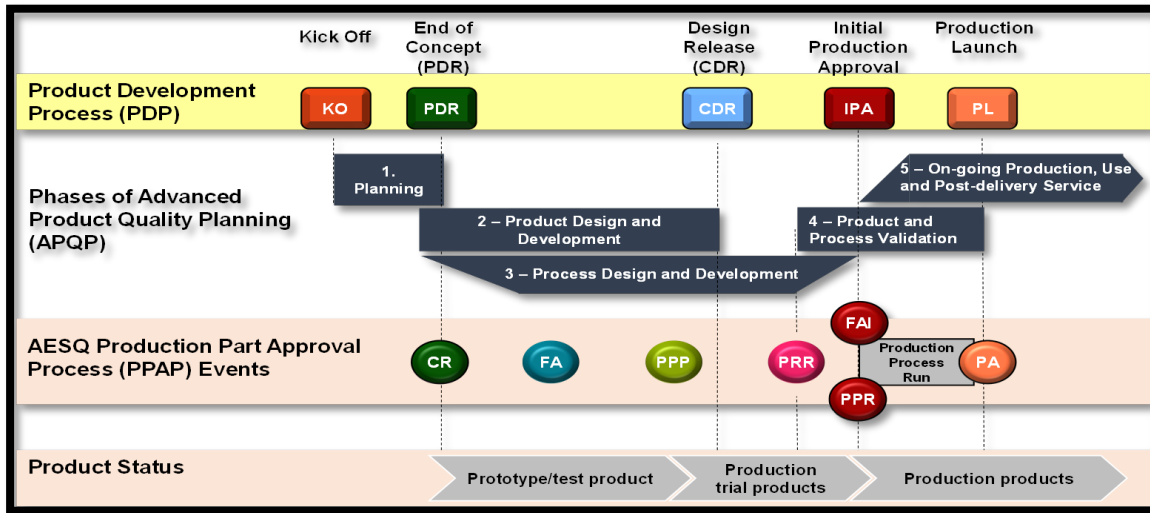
Kick Off

End of Concept (PDR)

Design Release (CDR)

Initial Production Approval

Production Launch

Product Development Process (PDP)

KO

PDR

CDR

IPA

PL

Phases of Advanced Product Quality Planning (APQP)

1. Planning

2 – Product Design and Development

3 – Process Design and Development

4 – Product and Process Validation

5 – On-going Production, Use and Post-delivery Service

AESQ Production Part Approval Process (PPAP) Events

CR

FA

PPP

PRR

FAI

Production Process Run

PPR

PA

Product Status

Prototype/test product

Production trial products

Production products